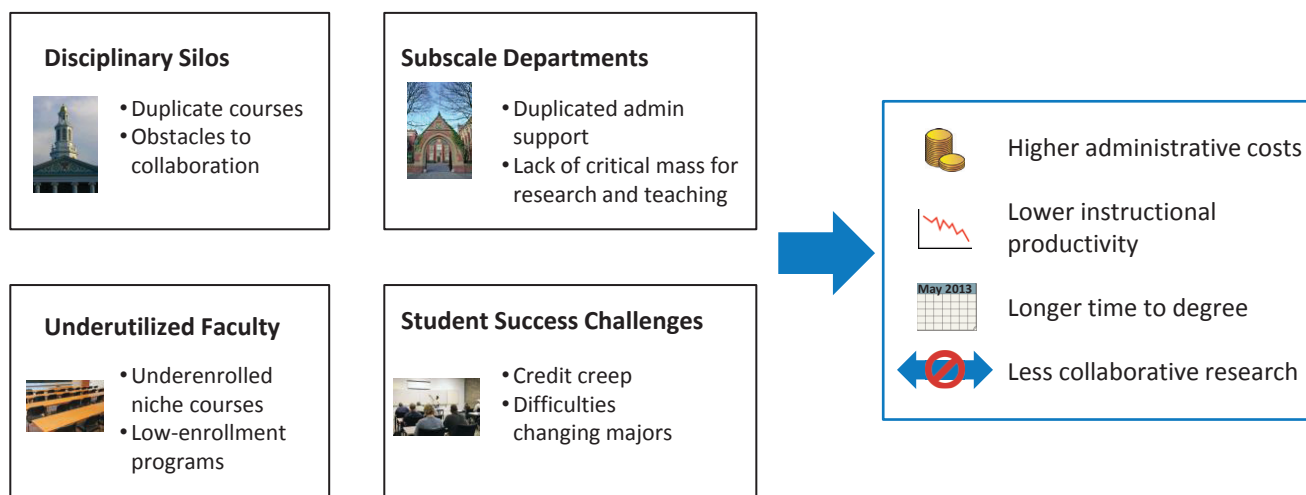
Disciplinary Silos

• Duplicate courses
• Obstacles to collaboration

Subscale Departments

• Duplicated admin support
• Lack of critical mass for research and teaching

Underutilized Faculty

• Underenrolled niche courses
• Low-enrollment programs

Student Success Challenges

• Credit creep
• Difficulties changing majors

Higher administrative costs

Lower instructional productivity

May 2013

Longer time to degree

Less collaborative research